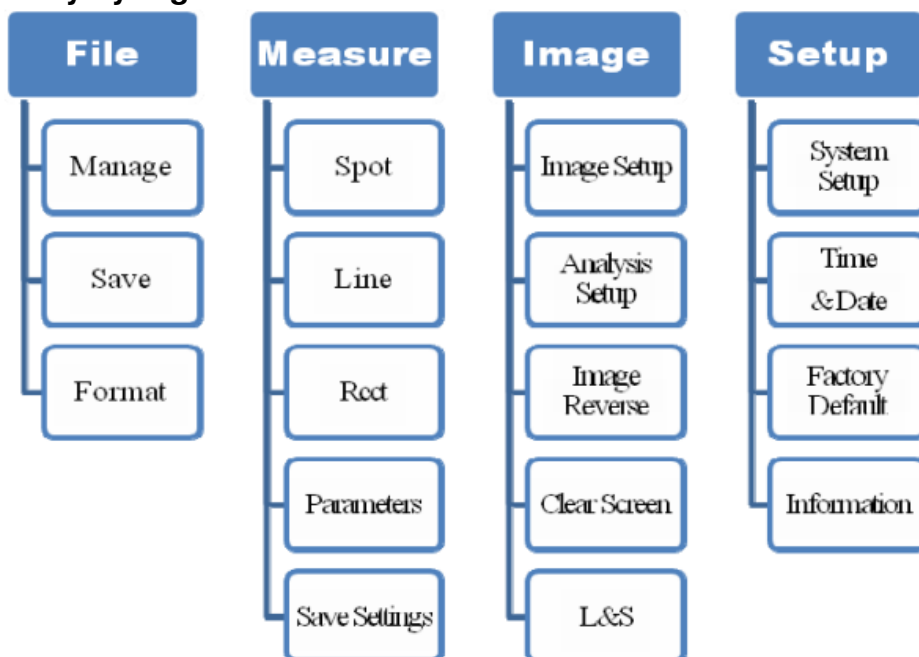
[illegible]

File

Manage

Save

Format

Measure

Spot

Line

Rect

Parameters

Save Settings

Image

Image Setup

Analysis Setup

Image Reverse

Clear Screen

L&S

Setup

System Setup

Time &Date

Factory Default

Information